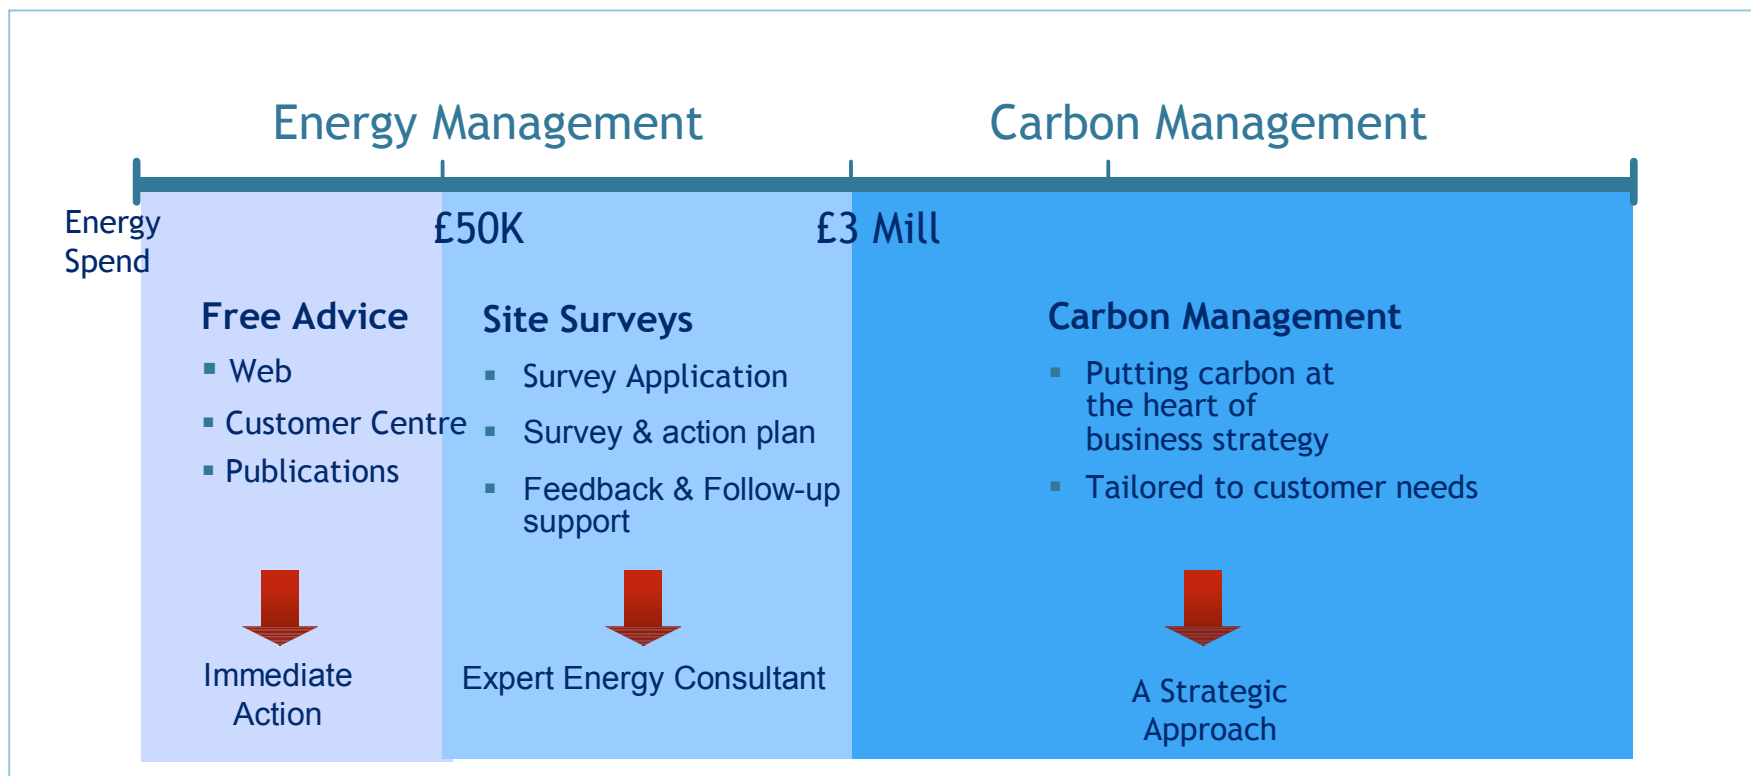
Energy Management

Carbon Management

Energy Spend

£50K

£3 Mill

Free Advice
- Web
- Customer Centre
- Publications

Immediate Action

Site Surveys
- Survey Application
- Survey & action plan
- Feedback & Follow-up support

Expert Energy Consultant

Carbon Management
- Putting carbon at the heart of business strategy
- Tailored to customer needs

A Strategic Approach